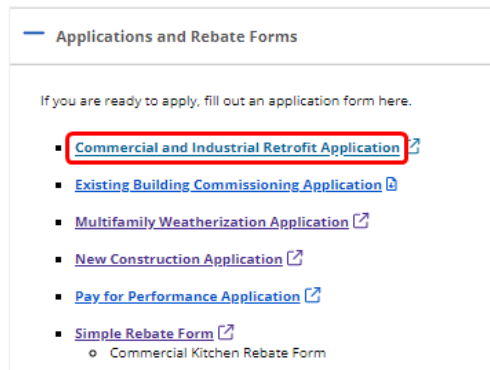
— Applications and Rebate Forms

If you are ready to apply, fill out an application form here.

- Commercial and Industrial Retrofit Application
- Existing Building Commissioning Application
- Multifamily Weatherization Application
- New Construction Application
- Pay for Performance Application
- Simple Rebate Form
  - Commercial Kitchen Rebate Form